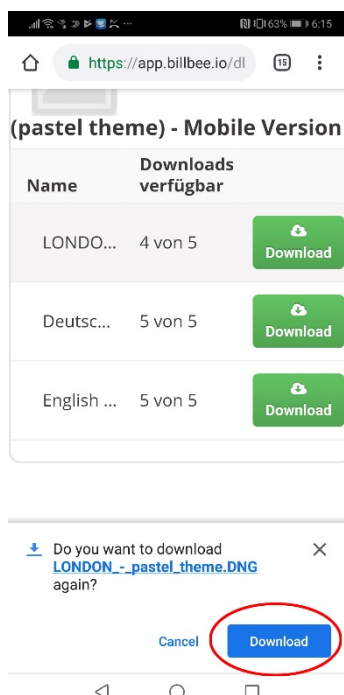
63% 6:15

https://app.billbee.io/dl

15

(pastel theme) - Mobile Version

| Name | Downloads verfügbar | |
|---|---|---|
| LONDO... | 4 von 5 | Download |
| Deutsc... | 5 von 5 | Download |
| English ... | 5 von 5 | Download |

Do you want to download LONDON_-_pastel_theme.DNG again?

Cancel Download